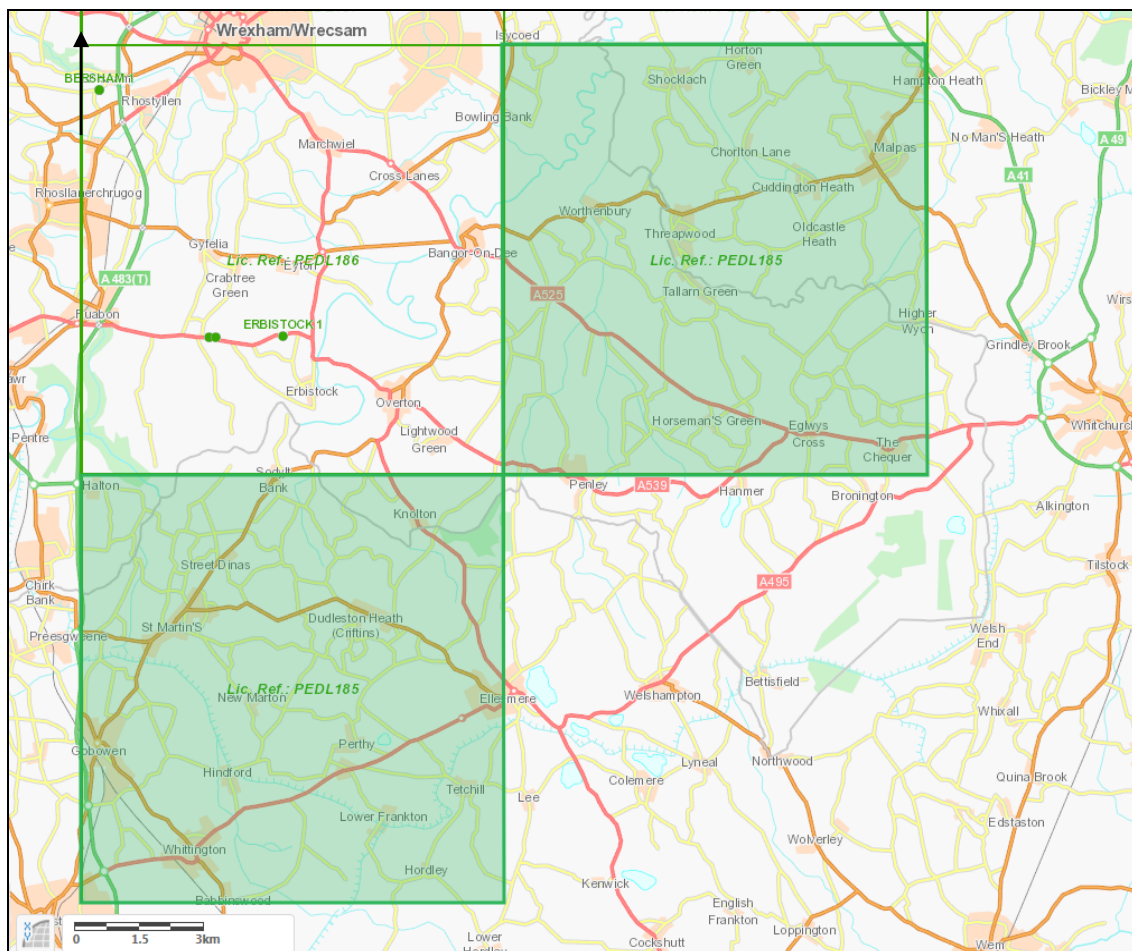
Wrexham/Wrecsam
Isycoed
Horton Green
Shocklach
Hampton Heath
Bickley M
BERSHAM
Rhostyllen
Bowling Bank
Marchwiel
Chorlton Lane
Malpas
No Man'S Heath
A 49
A 41
Cross Lanes
Cuddington Heath
Rhosllanerchrugog
Worthenbury
Threapwood
Oldcastle Heath
Gyfelia
Bangor-On-Dee
Lic. Ref.: PEDL186
Eyton
Lic. Ref.: PEDL185
A 483(T)
Crabtree Green
A525
Tallarn Green
Wirs
Ruabon
ERBISTOCK 1
Higher Wych
Grindley Brook
awr
Erbistock
Overton
Horseman'S Green
Eglwys Cross
Whitchurch
Pentre
Lightwood Green
The Chequer
Halton
Sodylt Bank
Penley
A539
Hanmer
Bronington
Knolton
Alkington
Street Dinas
A495
Tilstock
Chirk Bank
Preesgweene
St Martin'S
Dudleston Heath (Criftins)
Welsh End
Lic. Ref.: PEDL185
New Marton
Ellesmere
Welshampton
Bettisfield
Whixall
Gobowen
Perthy
Hindford
Lyneal
Colemere
Northwood
Quina Brook
Tetchill
Lee
Lower Frankton
Edstaston
Whittington
Wolverley
Hordley
Kenwick
Babbinswood
English Frankton
0
1.5
3km
Lower Hordley
Cockshutt
Loppington
Wem